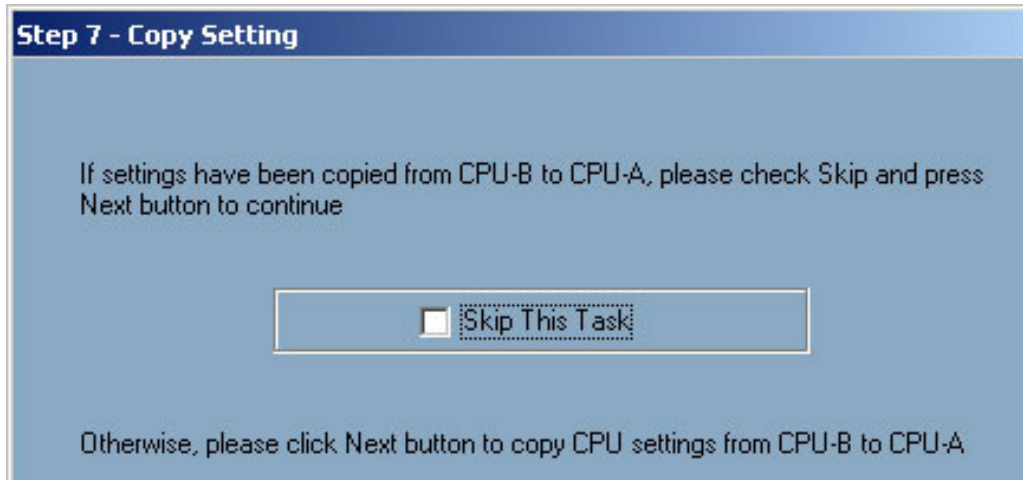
Step 7 - Copy Setting

If settings have been copied from CPU-B to CPU-A, please check Skip and press Next button to continue

Skip This Task

Otherwise, please click Next button to copy CPU settings from CPU-B to CPU-A